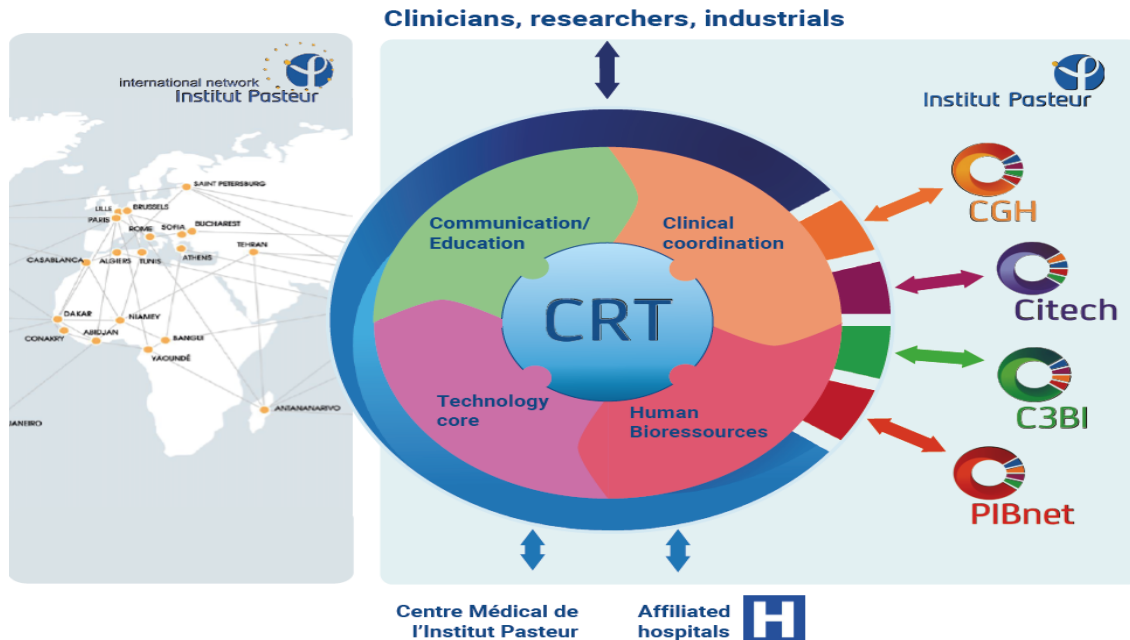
Clinicians, researchers, industrials

international network
Institut Pasteur

SAINT PETERSBURG
LILLE
BRUSSELS
PARIS
ROME
SOFIA
BUCHAREST
TEHRAN
CASABLANCA
ALGIERS
TUNIS
ATHENS
DAKAR
NIAMEY
CONAKRY
ABIDJAN
BANGUI
YAOUNDÉ
ANTANANARIVO
JANEIRO

Institut Pasteur

Communication/ Education

Clinical coordination

CRT

Technology core

Human Bioressources

CGH

Citech

C3BI

PIBnet

Centre Médical de l'Institut Pasteur

Affiliated hospitals

H